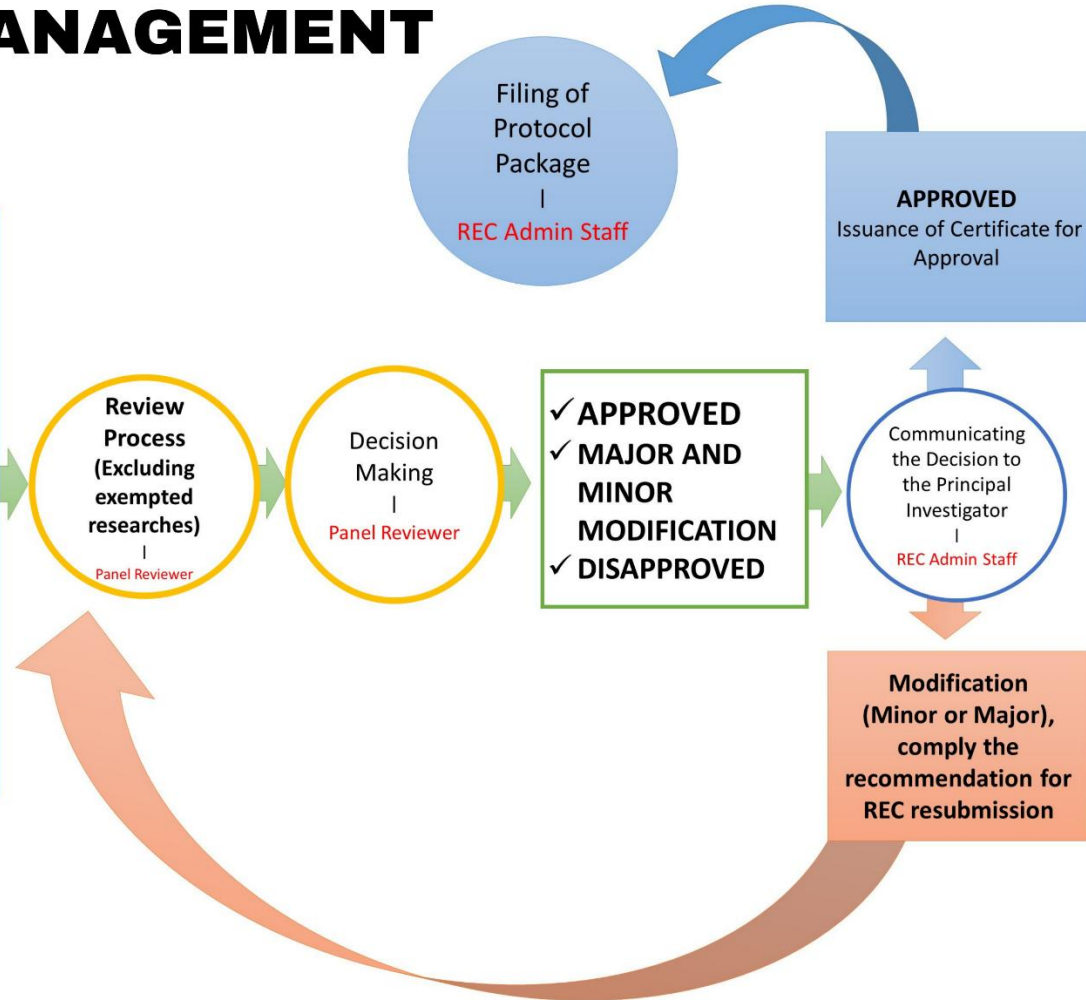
ANAGEMENT

Filing of Protocol Package
|
REC Admin Staff

APPROVED
Issuance of Certificate for Approval

Review Process (Excluding exempted researches)
|
Panel Reviewer

Decision Making
|
Panel Reviewer

✓APPROVED
✓MAJOR AND MINOR MODIFICATION
✓DISAPPROVED

Communicating the Decision to the Principal Investigator
|
REC Admin Staff

Modification (Minor or Major), comply the recommendation for REC resubmission